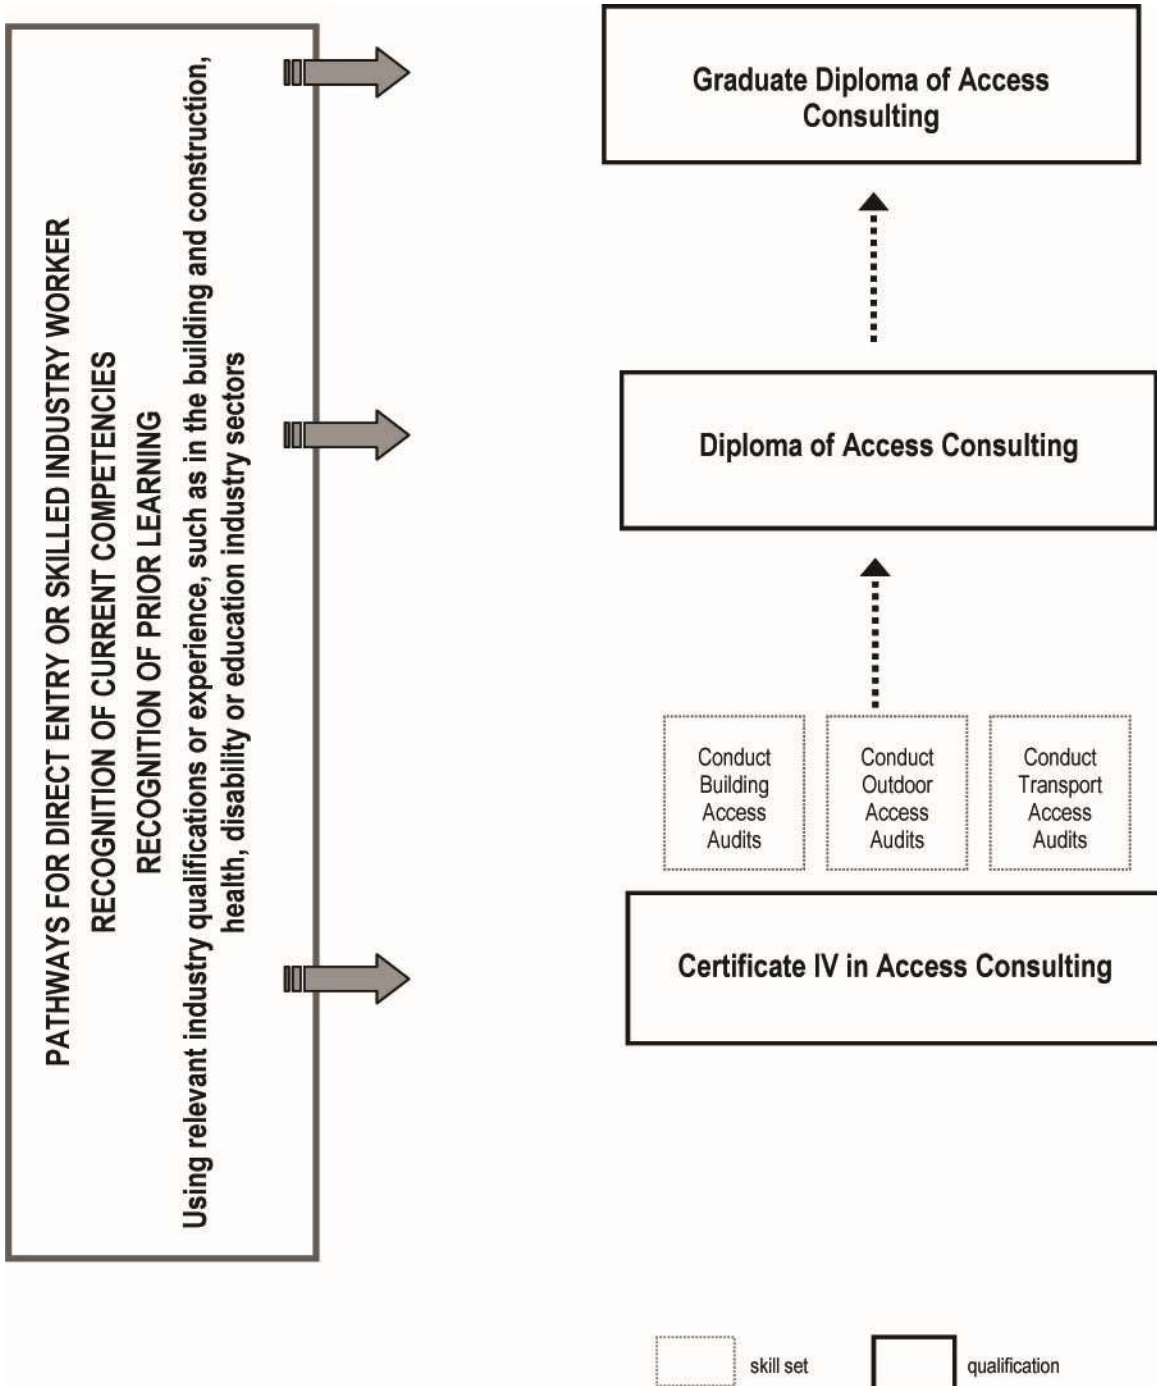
PATHWAYS FOR DIRECT ENTRY OR SKILLED INDUSTRY WORKER
RECOGNITION OF CURRENT COMPETENCIES
RECOGNITION OF PRIOR LEARNING
Using relevant industry qualifications or experience, such as in the building and construction, health, disability or education industry sectors

Graduate Diploma of Access Consulting

Diploma of Access Consulting

Conduct Building Access Audits

Conduct Outdoor Access Audits

Conduct Transport Access Audits

Certificate IV in Access Consulting

skill set

qualification